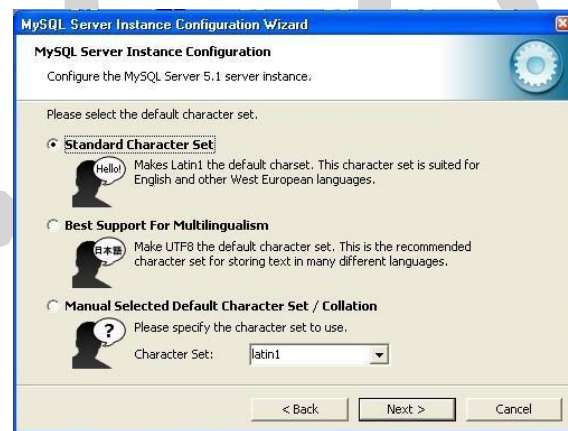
MySQL Server Instance Configuration Wizard

MySQL Server Instance Configuration

Configure the MySQL Server 5.1 server instance.

Please select the default character set.

Standard Character Set

Hello!

Makes Latin1 the default charset. This character set is suited for English and other West European languages.

Best Support For Multilingualism

日本語

Make UTF8 the default character set. This is the recommended character set for storing text in many different languages.

Manual Selected Default Character Set / Collation

?

Please specify the character set to use.

Character Set: latin1

< Back

Next >

Cancel